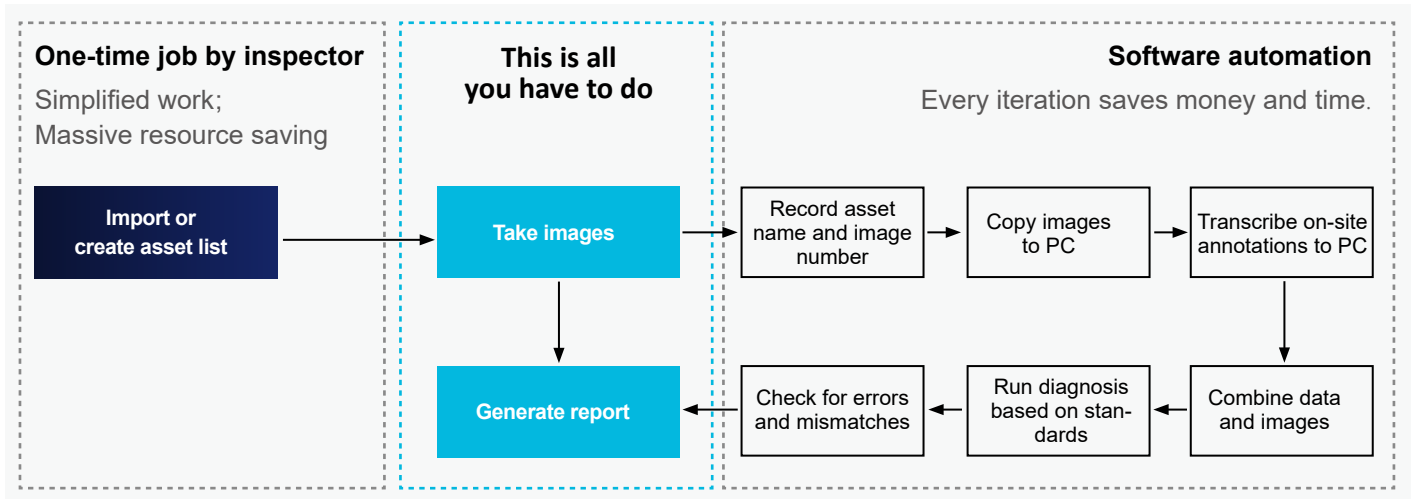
One-time job by inspector

Simplified work;
Massive resource saving

Import or create asset list

This is all you have to do

Take images

Generate report

Software automation

Every iteration saves money and time.

Record asset name and image number

Copy images to PC

Transcribe on-site annotations to PC

Combine data and images

Run diagnosis based on standards

Check for errors and mismatches